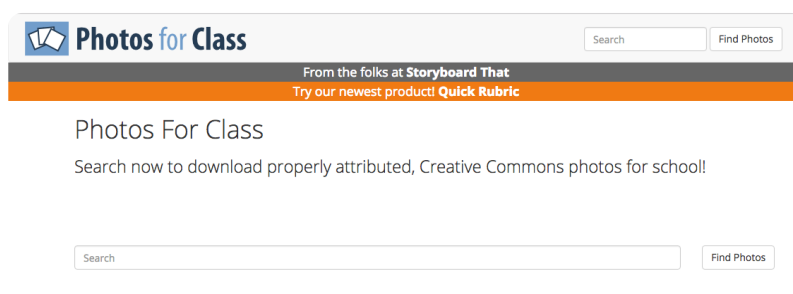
Photos for Class

Search

Find Photos

From the folks at Storyboard That

Try our newest product! Quick Rubric

Photos For Class

Search now to download properly attributed, Creative Commons photos for school!

Search

Find Photos